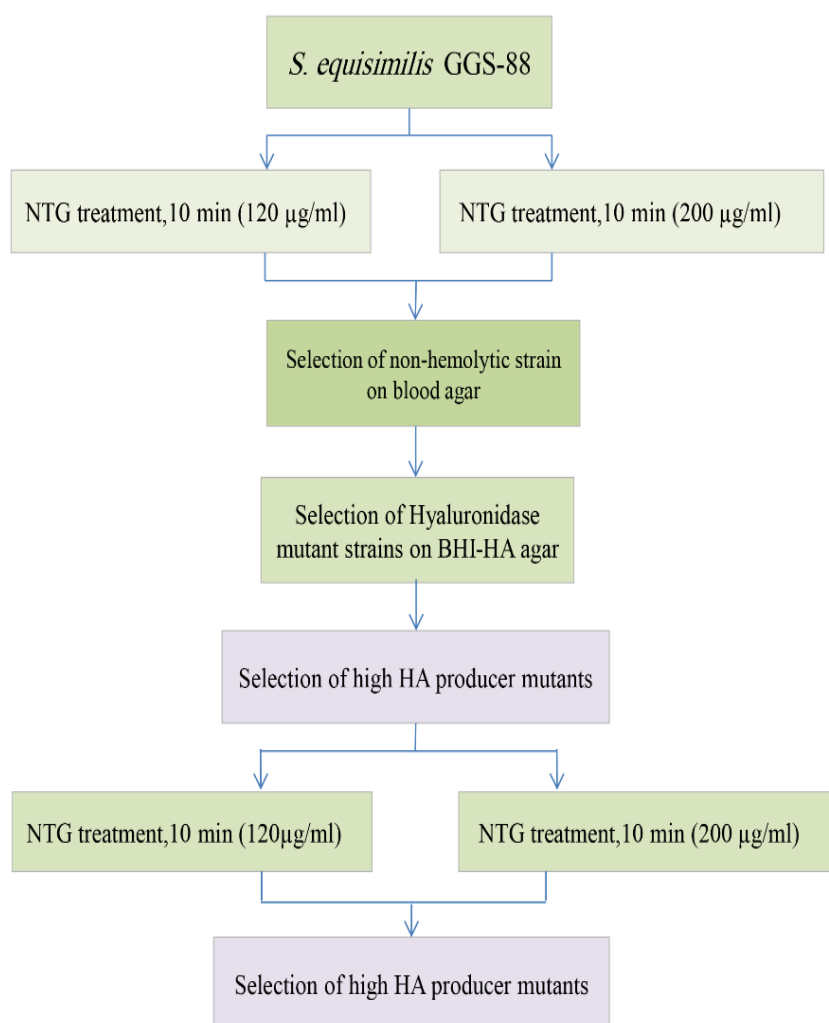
S. equisimilis GGS-88

NTG treatment,10 min (120 μg/ml)

NTG treatment,10 min (200 μg/ml)

Selection of non-hemolytic strain on blood agar

Selection of Hyaluronidase mutant strains on BHI-HA agar

Selection of high HA producer mutants

NTG treatment,10 min (120μg/ml)

NTG treatment,10 min (200 μg/ml)

Selection of high HA producer mutants